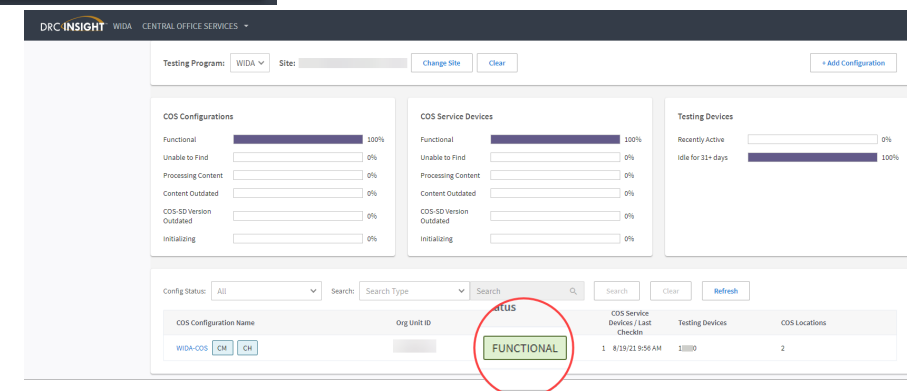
DRC INSIGHT WIDA CENTRAL OFFICE SERVICES

Testing Program: WIDA Site: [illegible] Change Site Clear + Add Configuration

COS Configurations
Functional 100%
Unable to Find 0%
Processing Content 0%
Content Outdated 0%
COS-SD Version Outdated 0%
Initializing 0%

COS Service Devices
Functional 100%
Unable to Find 0%
Processing Content 0%
Content Outdated 0%
COS-SD Version Outdated 0%
Initializing 0%

Testing Devices
Recently Active 0%
Idle for 31+ days 100%

Config Status: All Search: Search Type Search Search Clear Refresh

| COS Configuration Name | Org Unit ID | Status | COS Service Devices / Last CheckIn | Testing Devices | COS Locations |
|---|---|---|---|---|---|
| WIDA-COS CM CH | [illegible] | FUNCTIONAL | 1 8/19/21 9:56 AM | 1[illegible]0 | 2 |